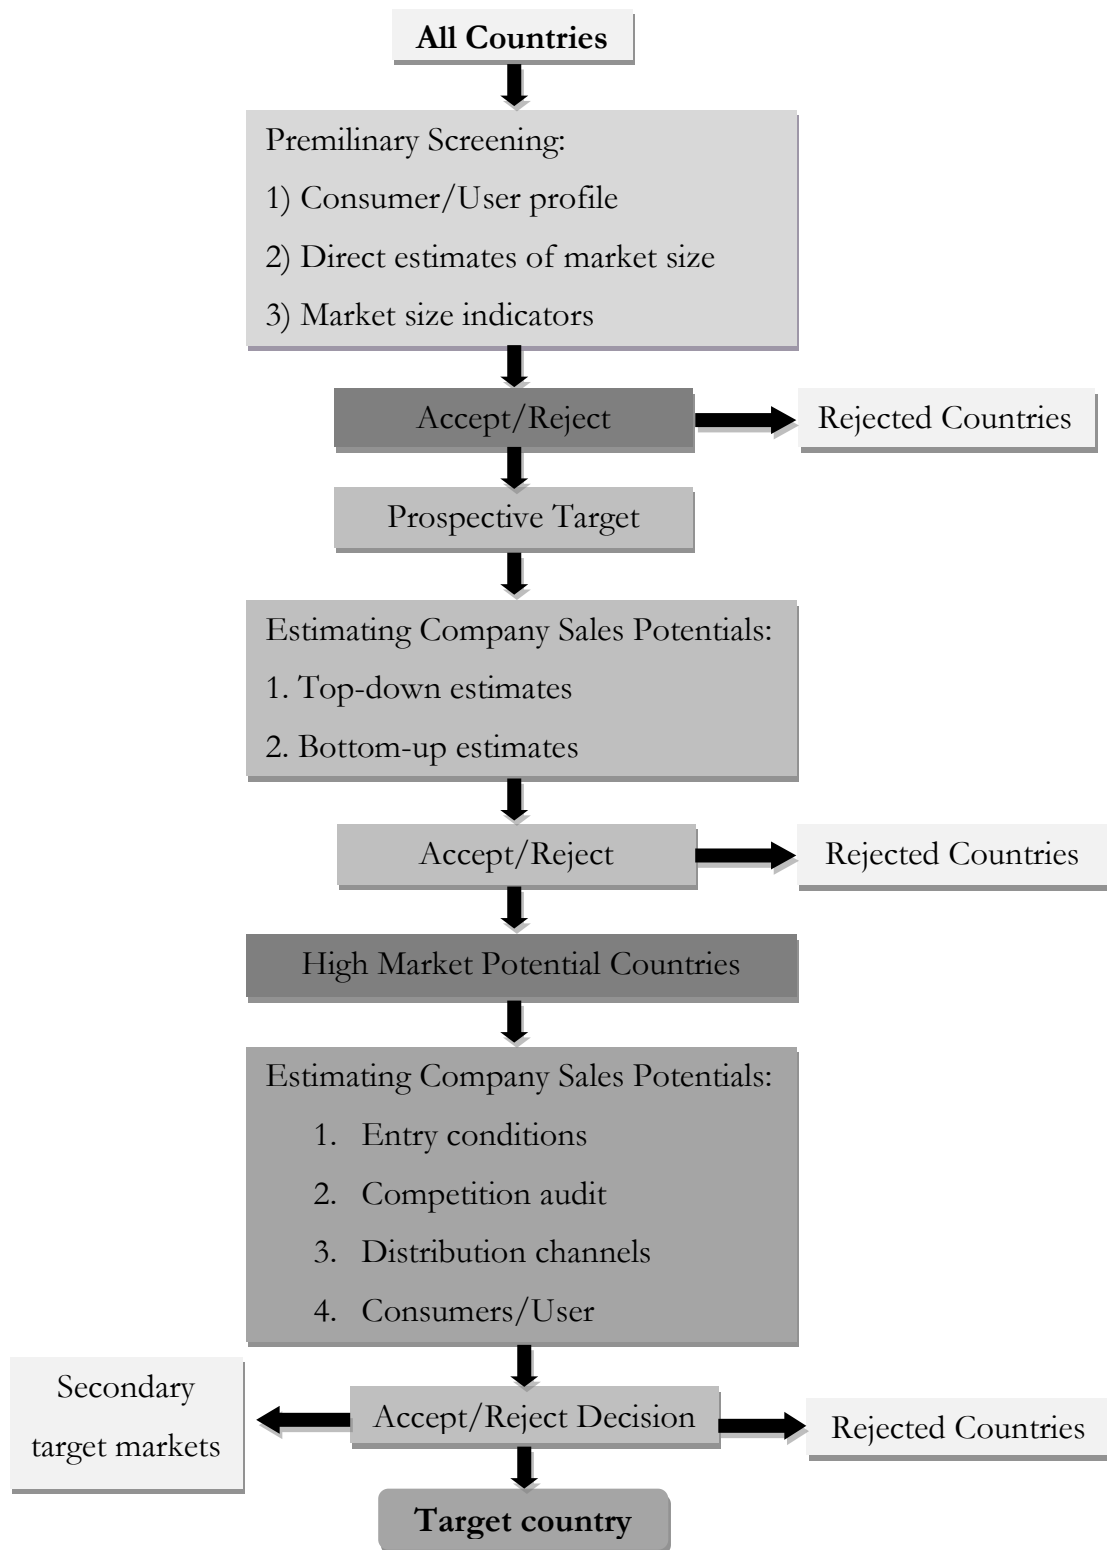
All Countries

Premilinary Screening:

1) Consumer/User profile

2) Direct estimates of market size

3) Market size indicators

Accept/Reject

Rejected Countries

Prospective Target

Estimating Company Sales Potentials:

1. Top-down estimates

2. Bottom-up estimates

Accept/Reject

Rejected Countries

High Market Potential Countries

Estimating Company Sales Potentials:

1. Entry conditions

2. Competition audit

3. Distribution channels

4. Consumers/User

Secondary target markets

Accept/Reject Decision

Rejected Countries

Target country